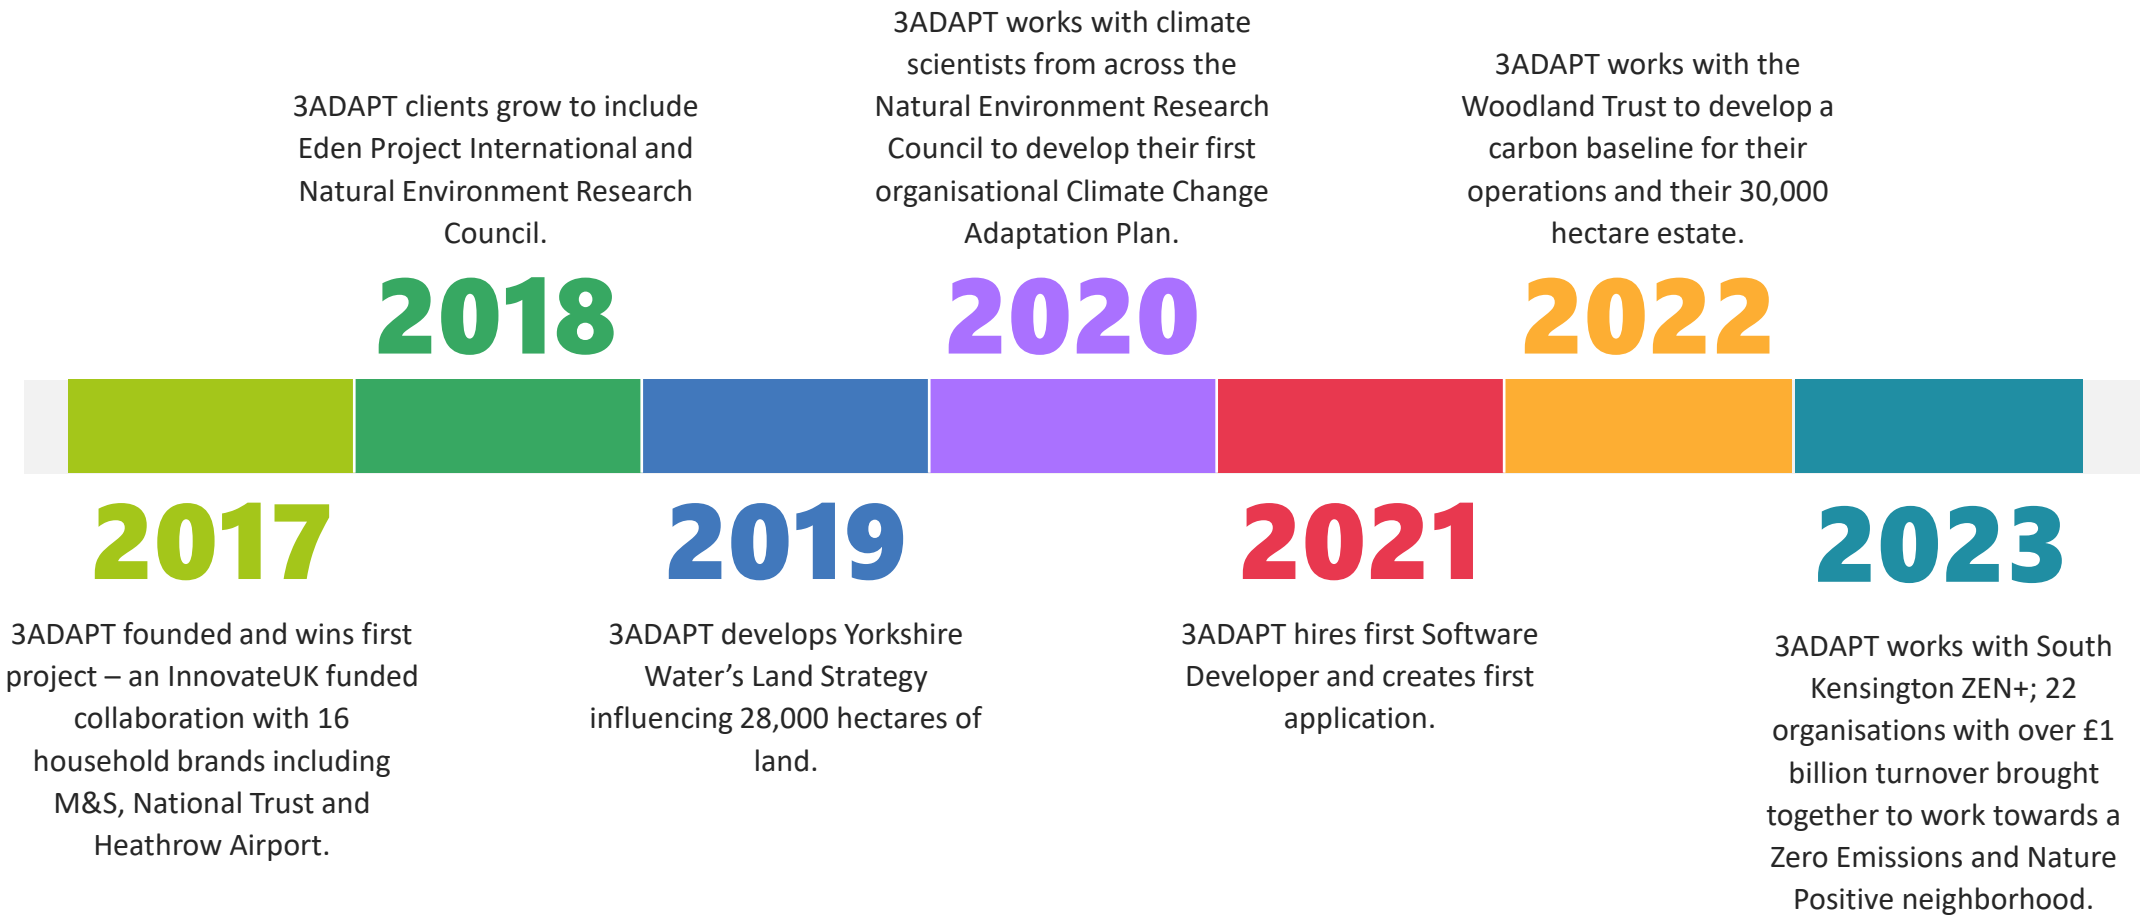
3ADAPT clients grow to include Eden Project International and Natural Environment Research Council.

2018

3ADAPT works with climate scientists from across the Natural Environment Research Council to develop their first organisational Climate Change Adaptation Plan.

2020

3ADAPT works with the Woodland Trust to develop a carbon baseline for their operations and their 30,000 hectare estate.

2022

2017

3ADAPT founded and wins first project – an InnovateUK funded collaboration with 16 household brands including M&S, National Trust and Heathrow Airport.

2019

3ADAPT develops Yorkshire Water's Land Strategy influencing 28,000 hectares of land.

2021

3ADAPT hires first Software Developer and creates first application.

2023

3ADAPT works with South Kensington ZEN+; 22 organisations with over £1 billion turnover brought together to work towards a Zero Emissions and Nature Positive neighborhood.